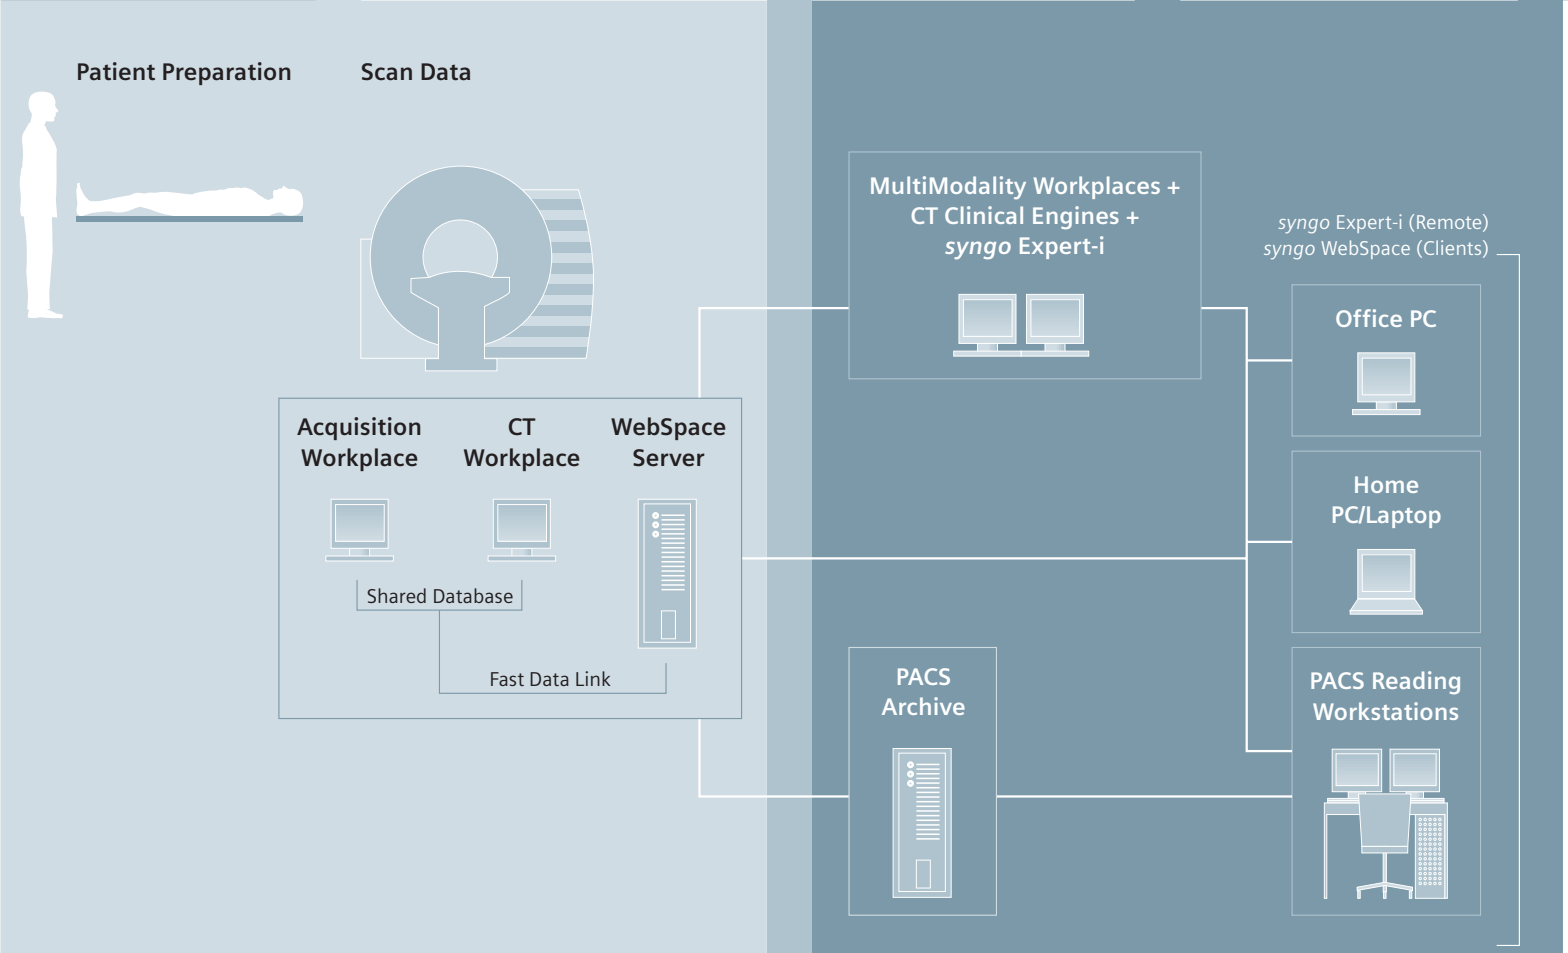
Patient Preparation

Scan Data

MultiModality Workplaces + CT Clinical Engines + *syngo* Expert-i

*syngo* Expert-i (Remote)
*syngo* WebSpace (Clients)

Office PC

Acquisition Workplace

CT Workplace

WebSpace Server

Home PC/Laptop

Shared Database

Fast Data Link

PACS Archive

PACS Reading Workstations